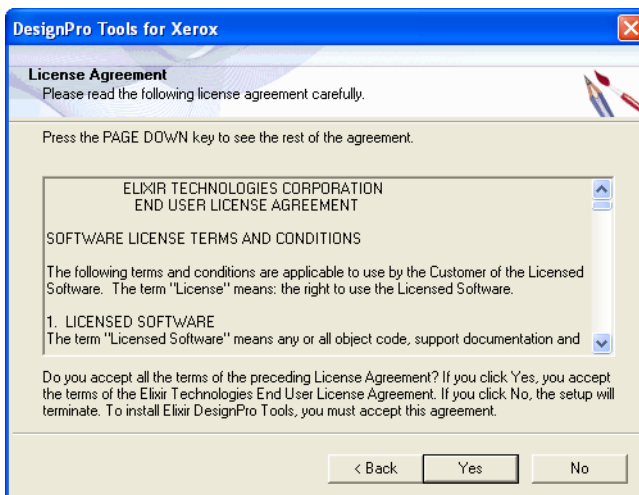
DesignPro Tools for Xerox

License Agreement
Please read the following license agreement carefully.

Press the PAGE DOWN key to see the rest of the agreement.

ELIXIR TECHNOLOGIES CORPORATION
END USER LICENSE AGREEMENT

SOFTWARE LICENSE TERMS AND CONDITIONS

The following terms and conditions are applicable to use by the Customer of the Licensed Software. The term "License" means: the right to use the Licensed Software.

1. LICENSED SOFTWARE
The term "Licensed Software" means any or all object code, support documentation and

Do you accept all the terms of the preceding License Agreement? If you click Yes, you accept the terms of the Elixir Technologies End User License Agreement. If you click No, the setup will terminate. To install Elixir DesignPro Tools, you must accept this agreement.

< Back Yes No